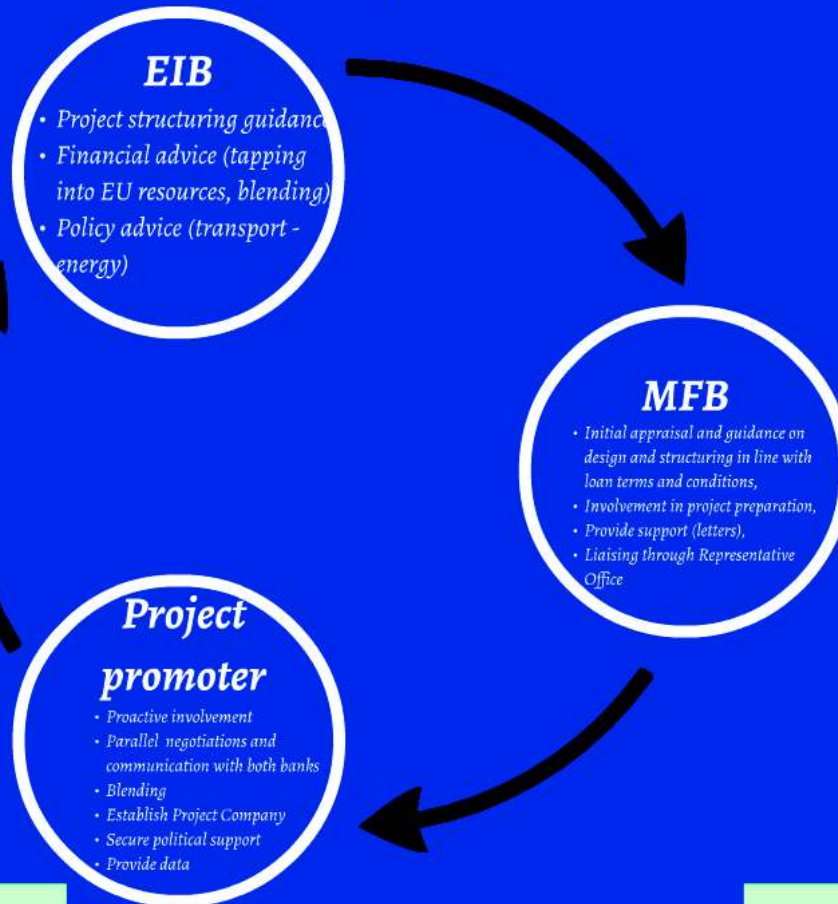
EIB

• Project structuring guidanc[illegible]
• Financial advice (tapping into EU resources, blending)
• Policy advice (transport - energy)

MFB

• Initial appraisal and guidance on design and structuring in line with loan terms and conditions,
• Involvement in project preparation,
• Provide support (letters),
• Liaising through Representative Office

Project promoter

• Proactive involvement
• Parallel negotiations and communication with both banks
• Blending
• Establish Project Company
• Secure political support
• Provide data